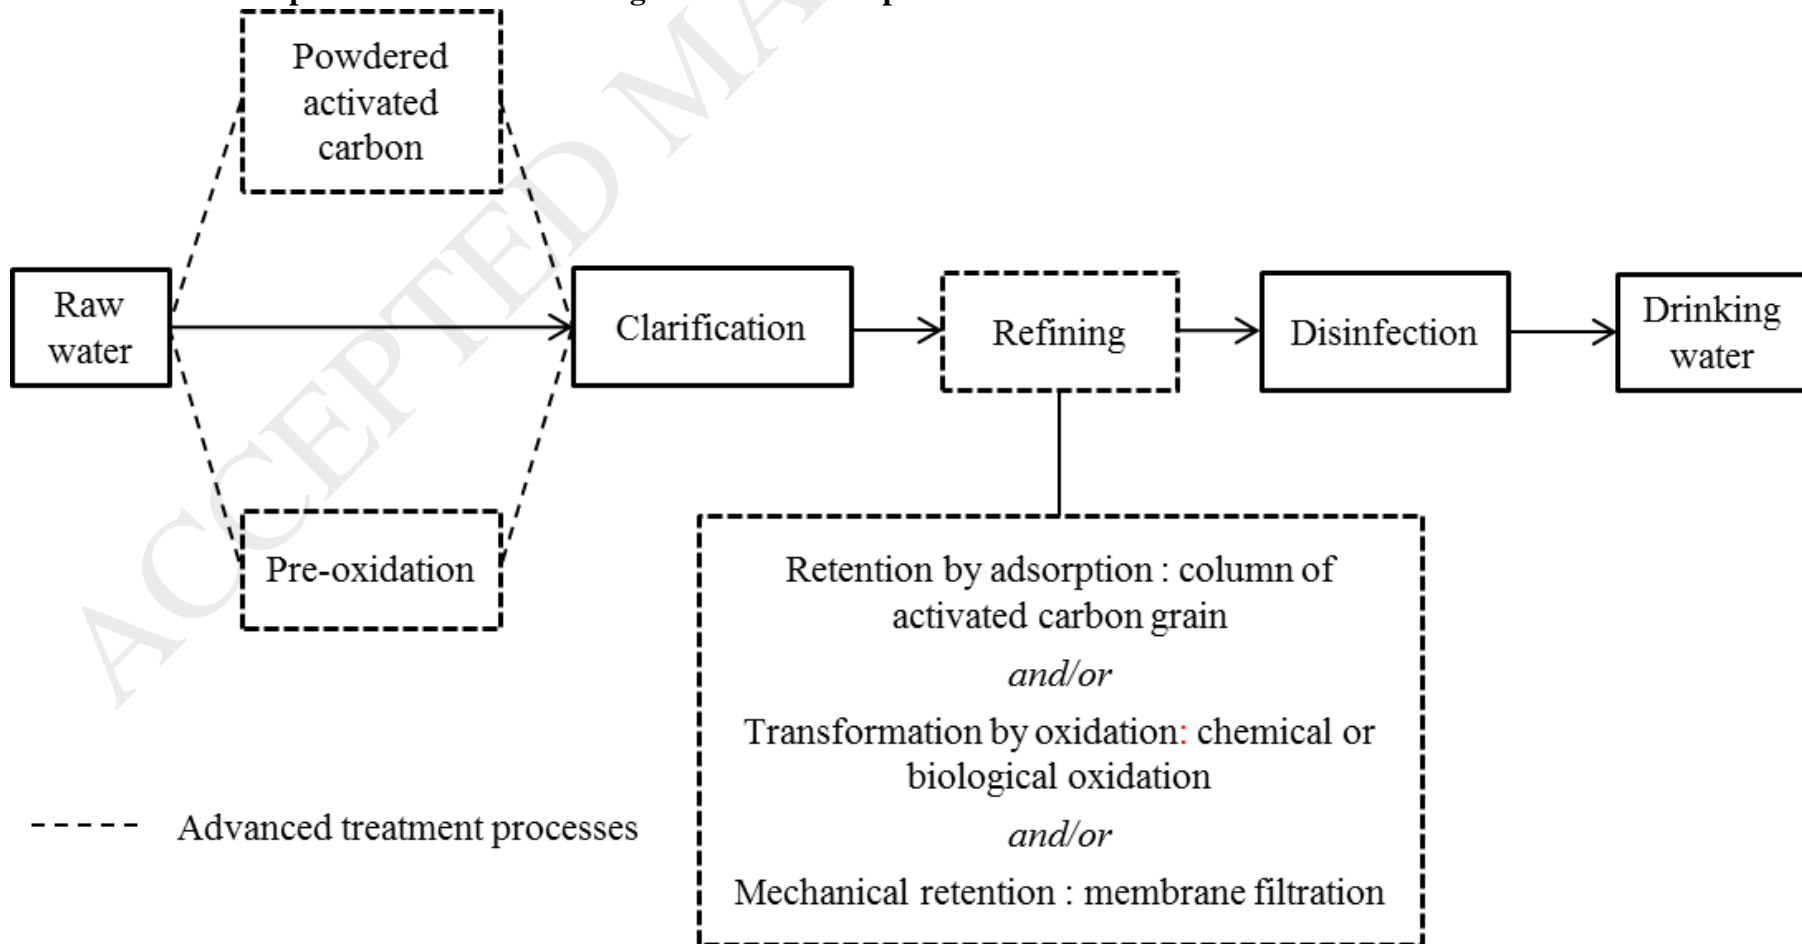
ACCEPTED MANUSCRIPT

Powdered activated carbon

Raw water

Clarification

Refining

Disinfection

Drinking water

Pre-oxidation

Retention by adsorption : column of activated carbon grain

*and/or*

Transformation by oxidation: chemical or biological oxidation

*and/or*

Mechanical retention : membrane filtration

- - - - Advanced treatment processes